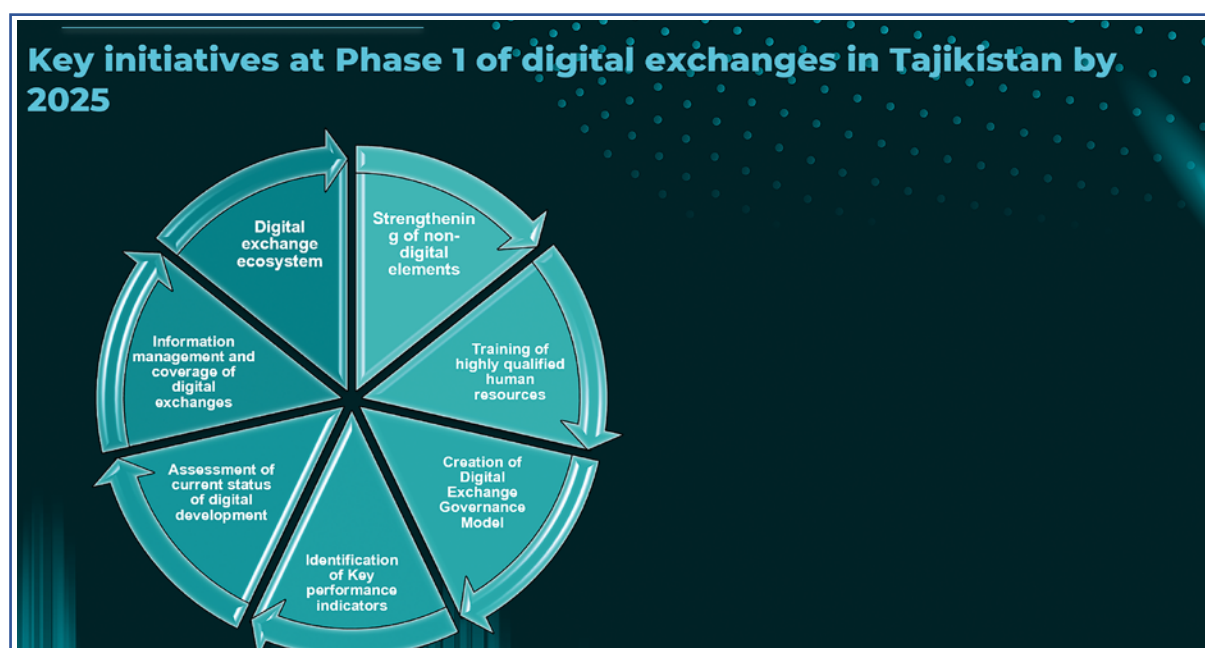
Key initiatives at Phase 1 of digital exchanges in Tajikistan by 2025

Digital exchange ecosystem

Strengthening of non-digital elements

Training of highly qualified human resources

Creation of Digital Exchange Governance Model

Identification of Key performance indicators

Assessment of current status of digital development

Information management and coverage of digital exchanges